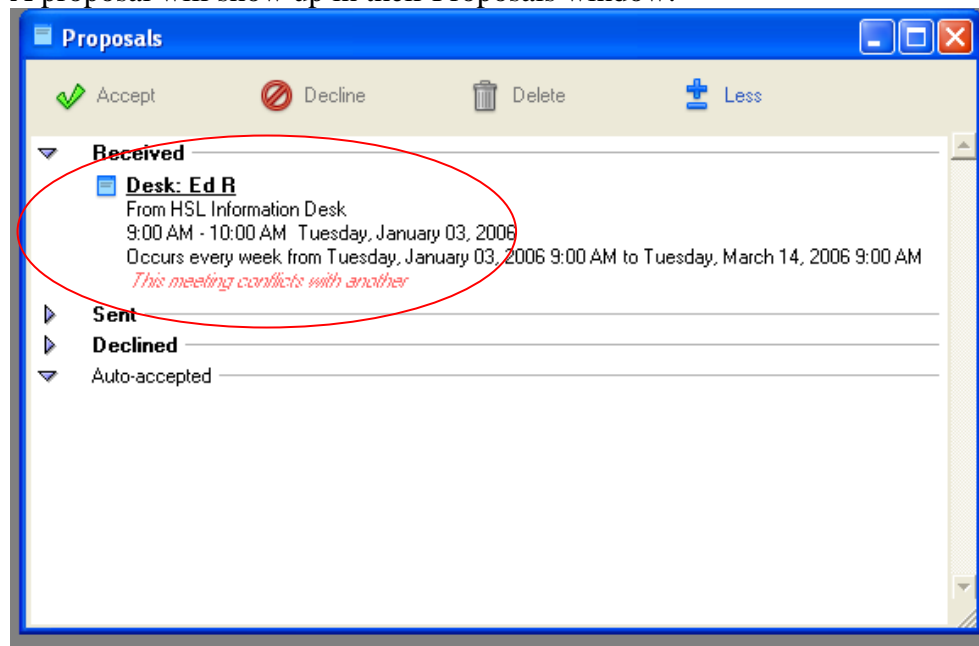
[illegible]

Proposals

Accept Decline Delete Less

Received

Desk: Ed R
From HSL Information Desk
9:00 AM - 10:00 AM Tuesday, January 03, 2006
Occurs every week from Tuesday, January 03, 2006 9:00 AM to Tuesday, March 14, 2006 9:00 AM
This meeting conflicts with another

Sent

Declined

Auto-accepted